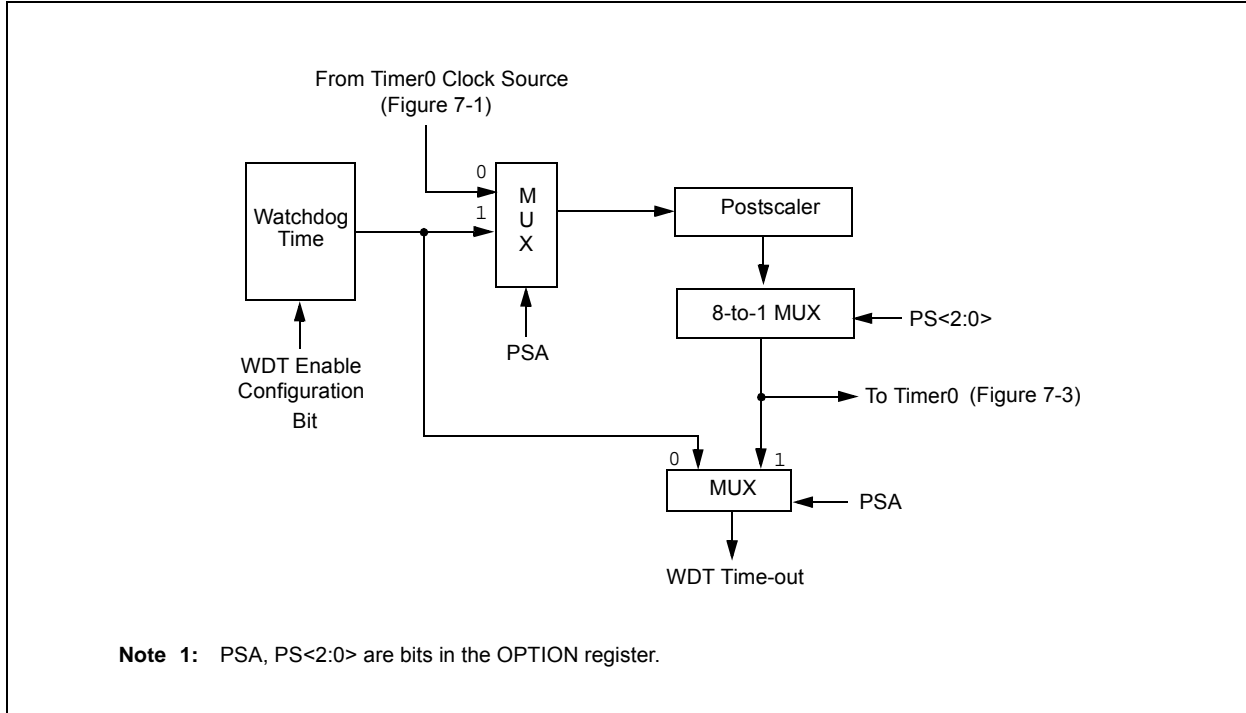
From Timer0 Clock Source
(Figure 7-1)

0

1

M
U
X

Watchdog
Time

Postscaler

8-to-1 MUX

PS<2:0>

PSA

WDT Enable
Configuration
Bit

To Timer0 (Figure 7-3)

0

1

MUX

PSA

WDT Time-out

**Note 1:** PSA, PS<2:0> are bits in the OPTION register.